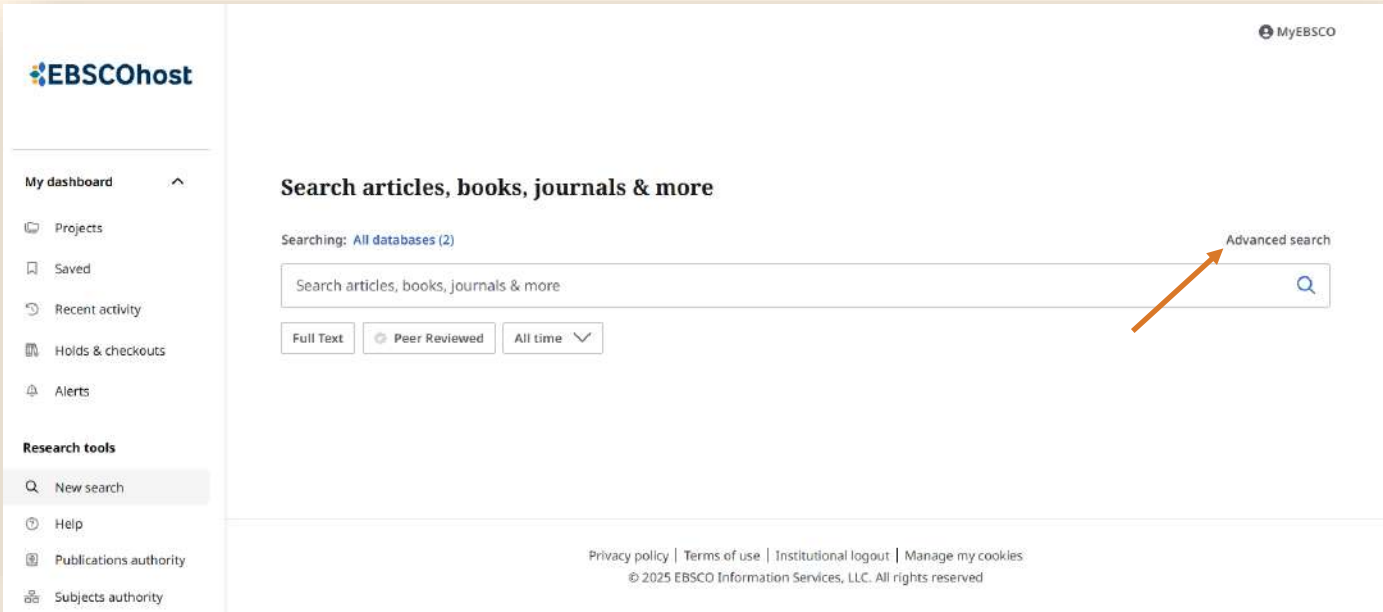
EBSCOhost

MyEBSCO

My dashboard

Projects

Saved

Recent activity

Holds & checkouts

Alerts

Research tools

New search

Help

Publications authority

Subjects authority

Search articles, books, journals & more

Searching: All databases (2)

Advanced search

Search articles, books, journals & more

Full Text

Peer Reviewed

All time

Privacy policy | Terms of use | Institutional logout | Manage my cookies
© 2025 EBSCO Information Services, LLC. All rights reserved